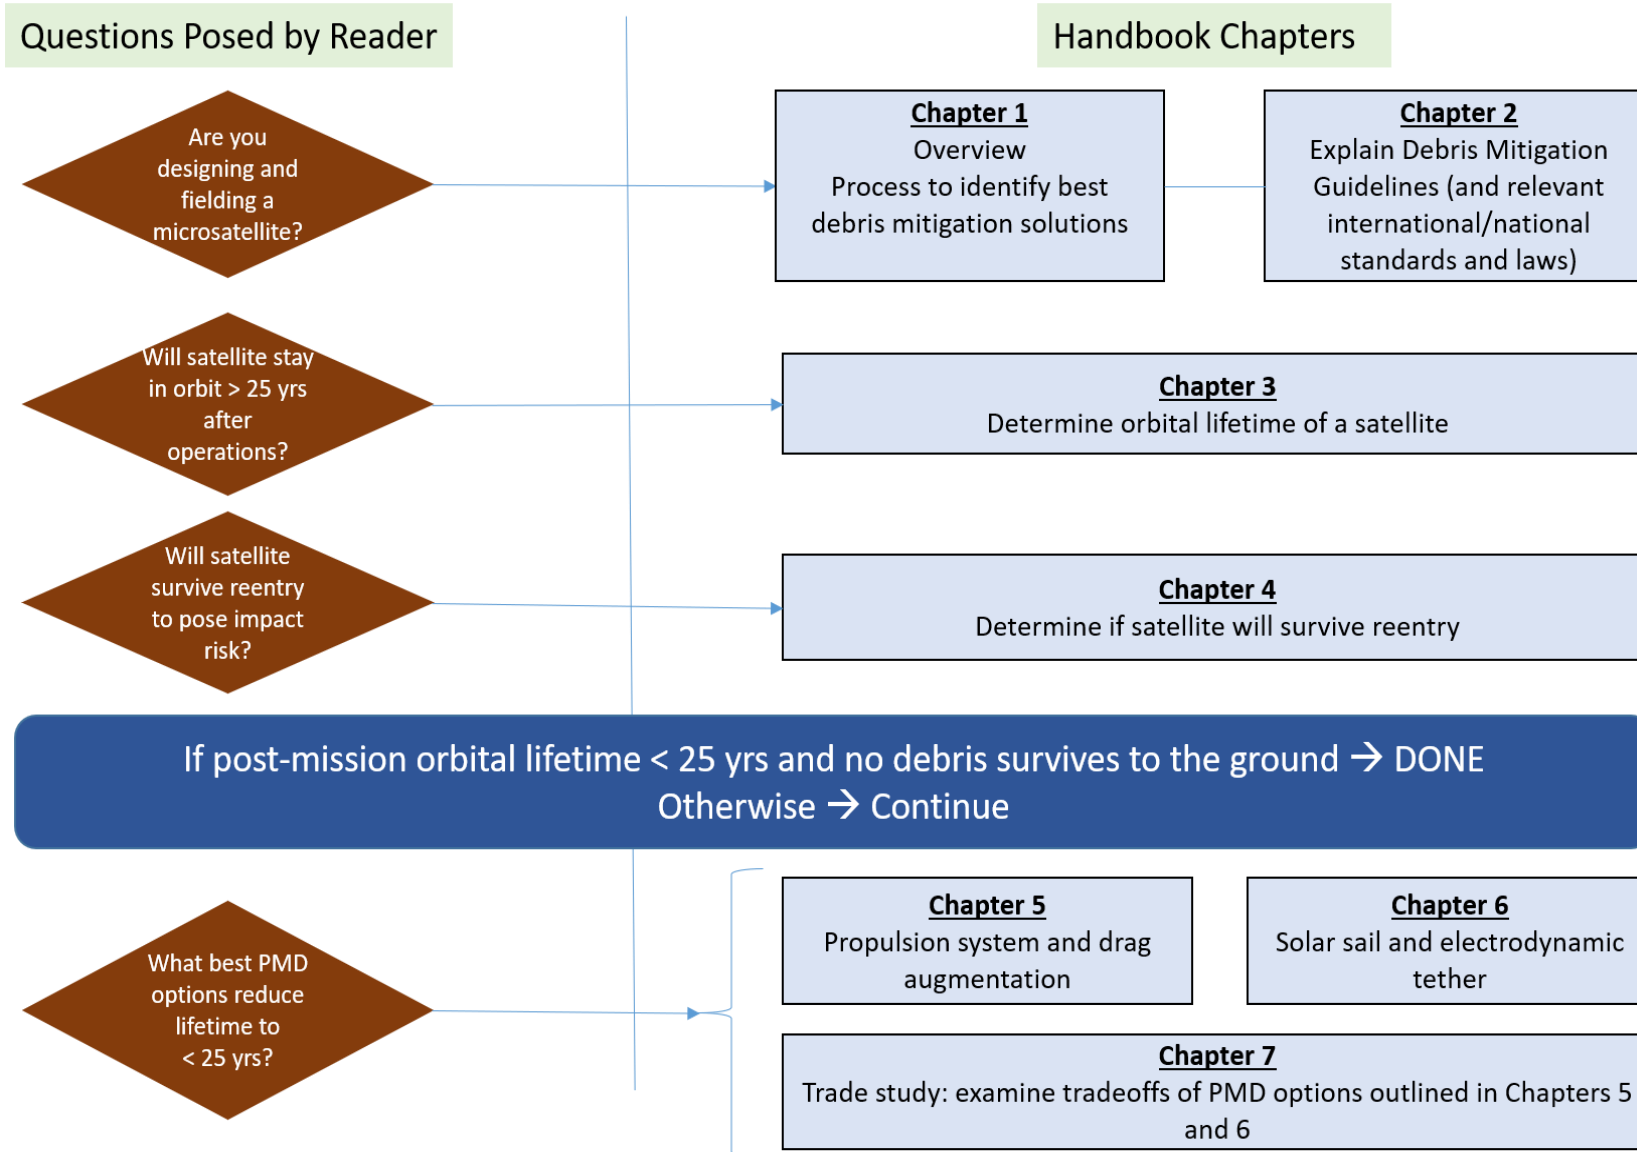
Questions Posed by Reader

Handbook Chapters

Are you designing and fielding a microsatellite?

Chapter 1
Overview
Process to identify best debris mitigation solutions

Chapter 2
Explain Debris Mitigation Guidelines (and relevant international/national standards and laws)

Will satellite stay in orbit > 25 yrs after operations?

Chapter 3
Determine orbital lifetime of a satellite

Will satellite survive reentry to pose impact risk?

Chapter 4
Determine if satellite will survive reentry

If post-mission orbital lifetime < 25 yrs and no debris survives to the ground → DONE
Otherwise → Continue

What best PMD options reduce lifetime to < 25 yrs?

Chapter 5
Propulsion system and drag augmentation

Chapter 6
Solar sail and electrodynamic tether

Chapter 7
Trade study: examine tradeoffs of PMD options outlined in Chapters 5 and 6